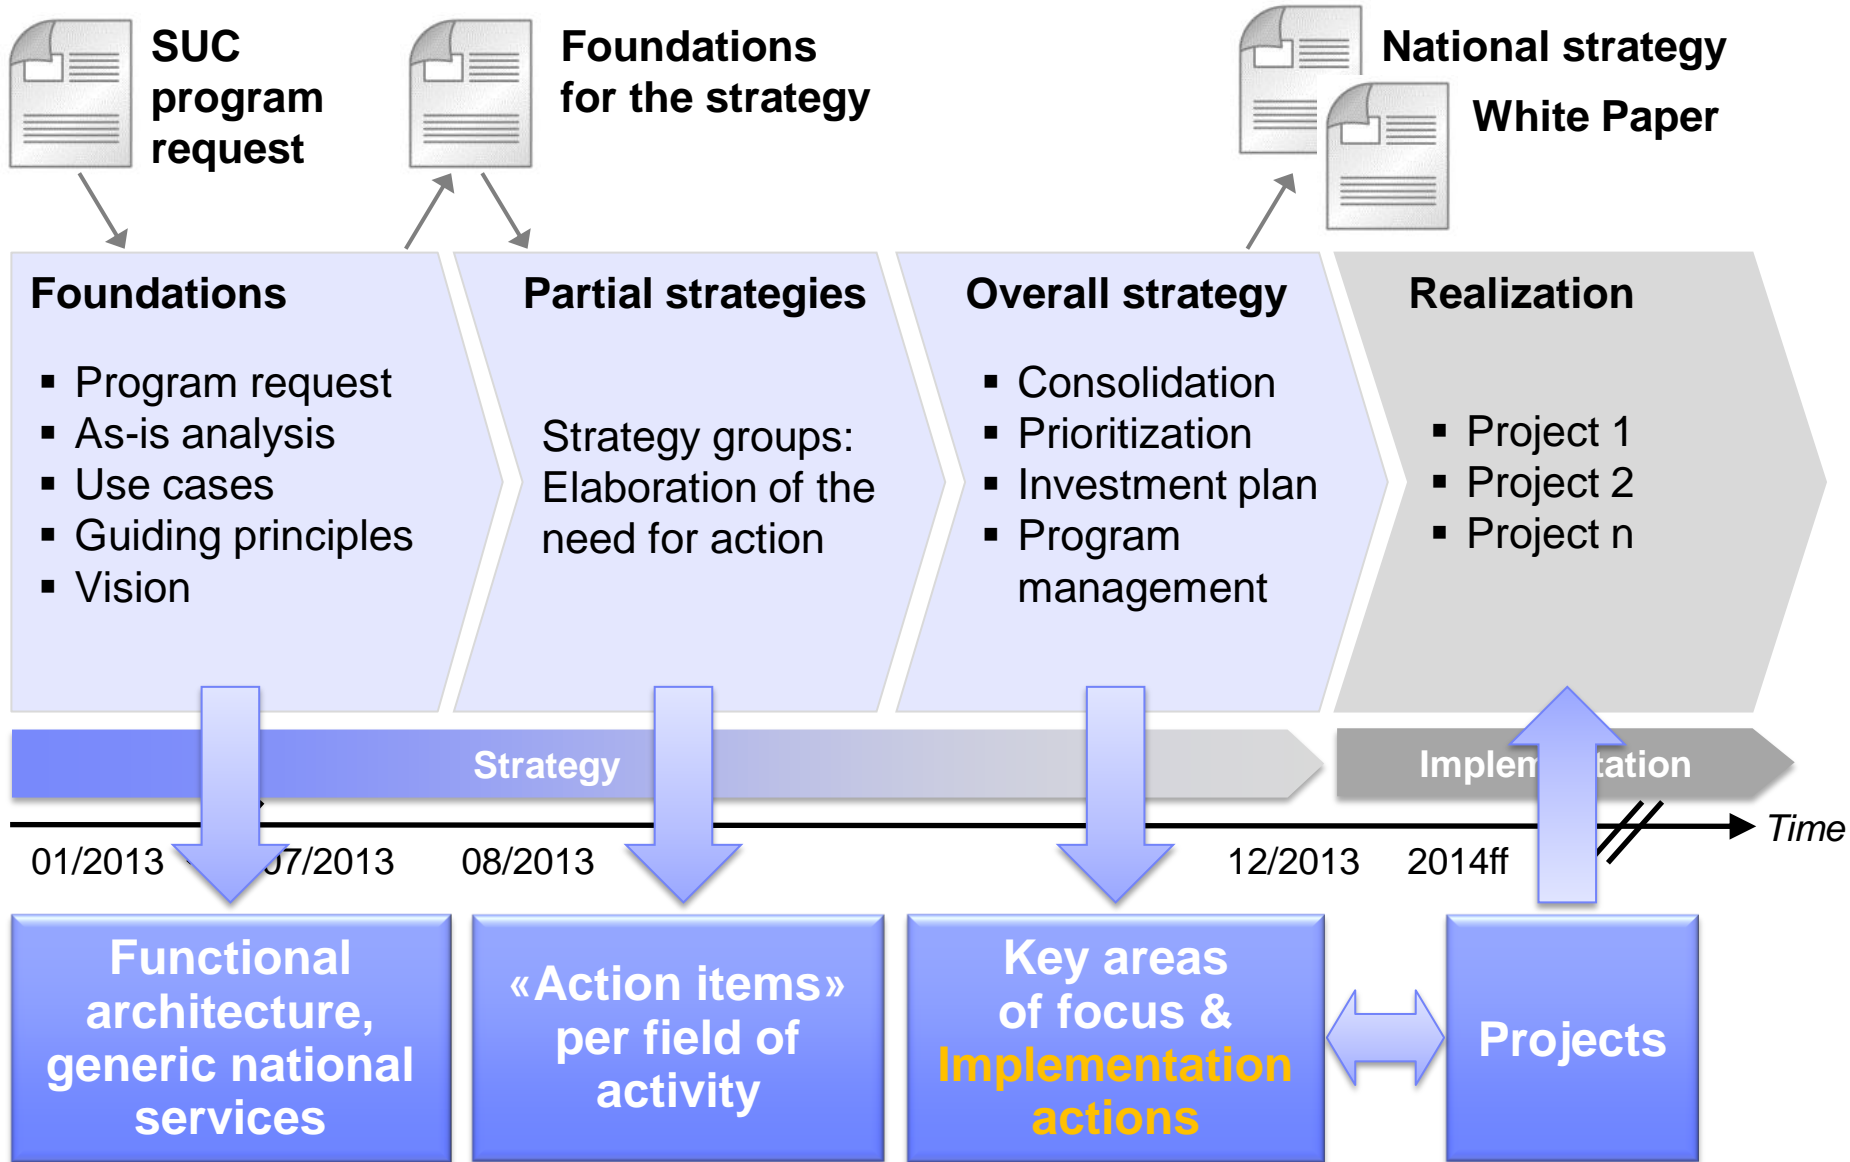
SUC program request

Foundations for the strategy

National strategy

White Paper

Foundations

▪ Program request
▪ As-is analysis
▪ Use cases
▪ Guiding principles
▪ Vision

Partial strategies

Strategy groups: Elaboration of the need for action

Overall strategy

▪ Consolidation
▪ Prioritization
▪ Investment plan
▪ Program management

Realization

▪ Project 1
▪ Project 2
▪ Project n

Strategy

Implem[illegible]tation

Time

01/2013 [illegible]7/2013 08/2013 12/2013 2014ff

Functional architecture, generic national services

«Action items» per field of activity

Key areas of focus & Implementation actions

Projects